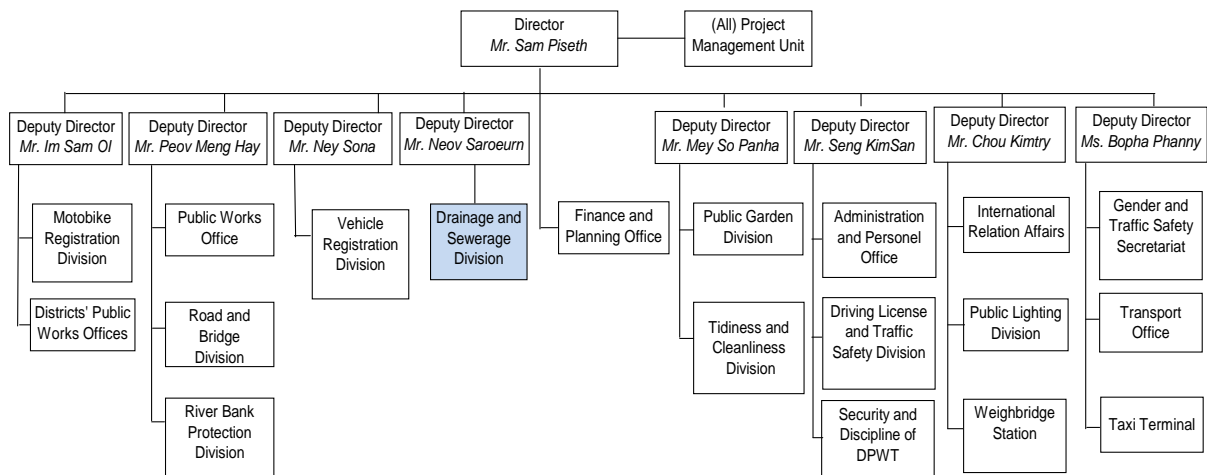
Director
*Mr. Sam Piseth*

(All) Project Management Unit

Deputy Director
*Mr. Im Sam Ol*

Motobike Registration Division

Districts' Public Works Offices

Deputy Director
*Mr. Peov Meng Hay*

Public Works Office

Road and Bridge Division

River Bank Protection Division

Deputy Director
*Mr. Ney Sona*

Vehicle Registration Division

Deputy Director
*Mr. Neov Saroeurn*

Drainage and Sewerage Division

Finance and Planning Office

Deputy Director
*Mr. Mey So Panha*

Public Garden Division

Tidiness and Cleanliness Division

Deputy Director
*Mr. Seng KimSan*

Administration and Personel Office

Driving License and Traffic Safety Division

Security and Discipline of DPWT

Deputy Director
*Mr. Chou Kimtry*

International Relation Affairs

Public Lighting Division

Weighbridge Station

Deputy Director
*Ms. Bopha Phanny*

Gender and Traffic Safety Secretariat

Transport Office

Taxi Terminal